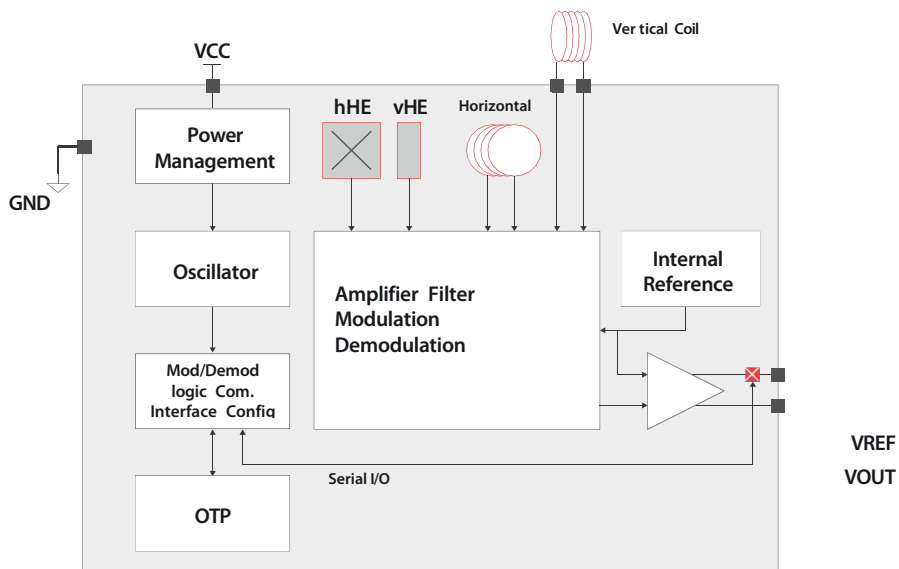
Ver tical Coil

VCC

hHE

vHE

Horizontal

Power Management

GND

Oscillator

Amplifier Filter Modulation Demodulation

Internal Reference

Mod/Demod logic Com. Interface Config

VREF

VOUT

Serial I/O

OTP